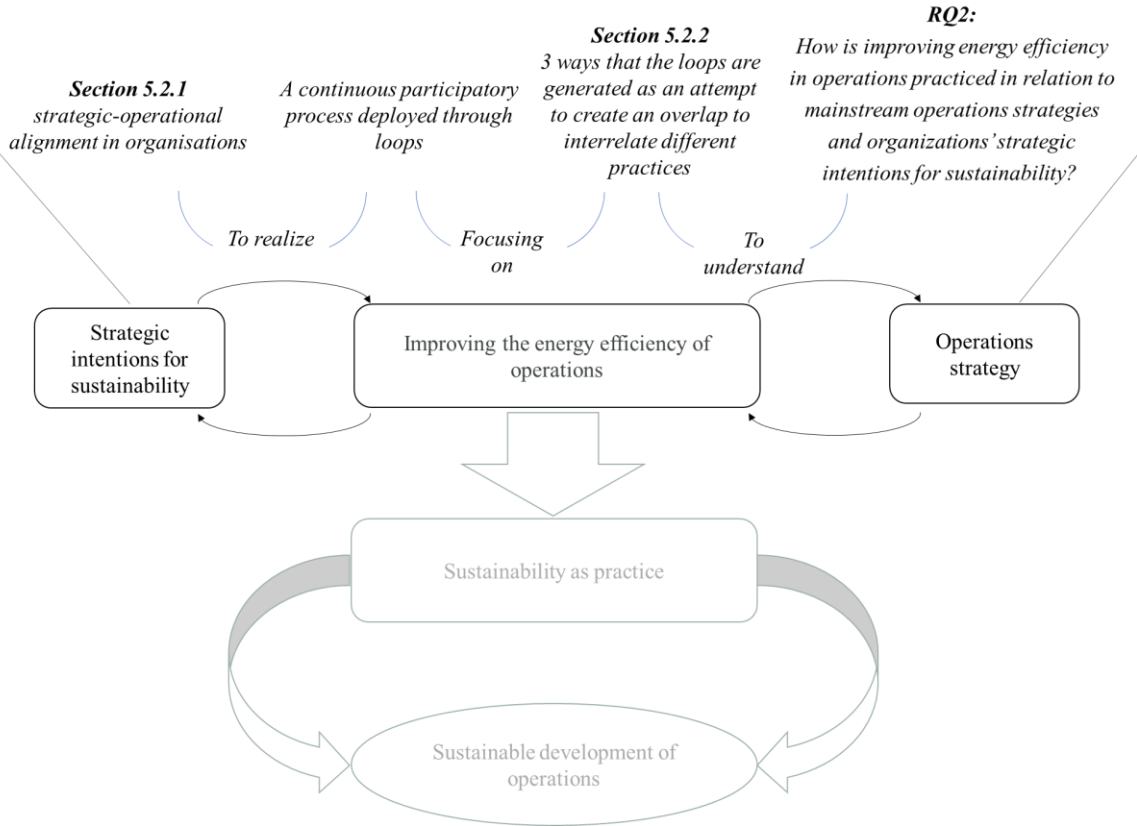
**Section 5.2.1**
strategic-operational alignment in organisations

A continuous participatory process deployed through loops

**Section 5.2.2**
3 ways that the loops are generated as an attempt to create an overlap to interrelate different practices

**RQ2:**
How is improving energy efficiency in operations practiced in relation to mainstream operations strategies and organizations' strategic intentions for sustainability?

To realize

Focusing on

To understand

Strategic intentions for sustainability

Improving the energy efficiency of operations

Operations strategy

Sustainability as practice

Sustainable development of operations